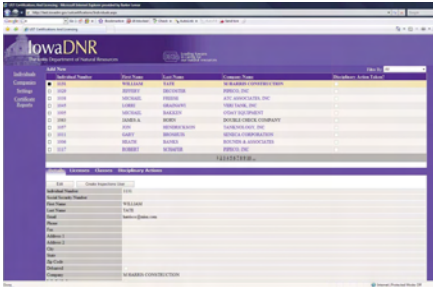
IowaDNR
The Iowa Department of Natural Resources

Individuals
Companies
Settings
Certificate Reports

Add New

| | Individual Number | First Name | Last Name | Company Name | Disciplinary Action Taken? |
|---|---|---|---|---|---|
| | 1125 | WILLIAM | TATE | SUBARBS CONSTRUCTION | |
| | 1028 | HENRY | BREWSTER | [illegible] | |
| | 1018 | MICHAEL | FRIESE | ATC ASSOCIATES, INC | |
| | 1045 | LORIE | BRAHANY | TMI TANK, INC | |
| | 1009 | MICHAEL | BAGGOT | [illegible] | |
| | 1065 | JAMES A. | BORN | DOUBLE CHECK COMPANY | |
| | 1097 | JON | HENDRICKSON | TANKNOLOGY, INC | |
| | 1011 | GARY | BROSSEUS | SENECA CORPORATION | |
| | 1098 | HEATH | BANKS | HOUSTON & ASSOCIATES | |
| | 1117 | ROBERT | SCHAFER | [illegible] | |

Details | Licenses | Classes | Disciplinary Actions

Edit | Disable Inspections Until

| | |
|---|---|
| Individual Number | 1125 |
| Social Security Number | |
| First Name | WILLIAM |
| Last Name | TATE |
| Email | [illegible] |
| Phone | |
| Fax | |
| Address 1 | |
| Address 2 | |
| City | |
| State | |
| Zip Code | |
| Deceased | |
| Company | SUBARBS CONSTRUCTION |